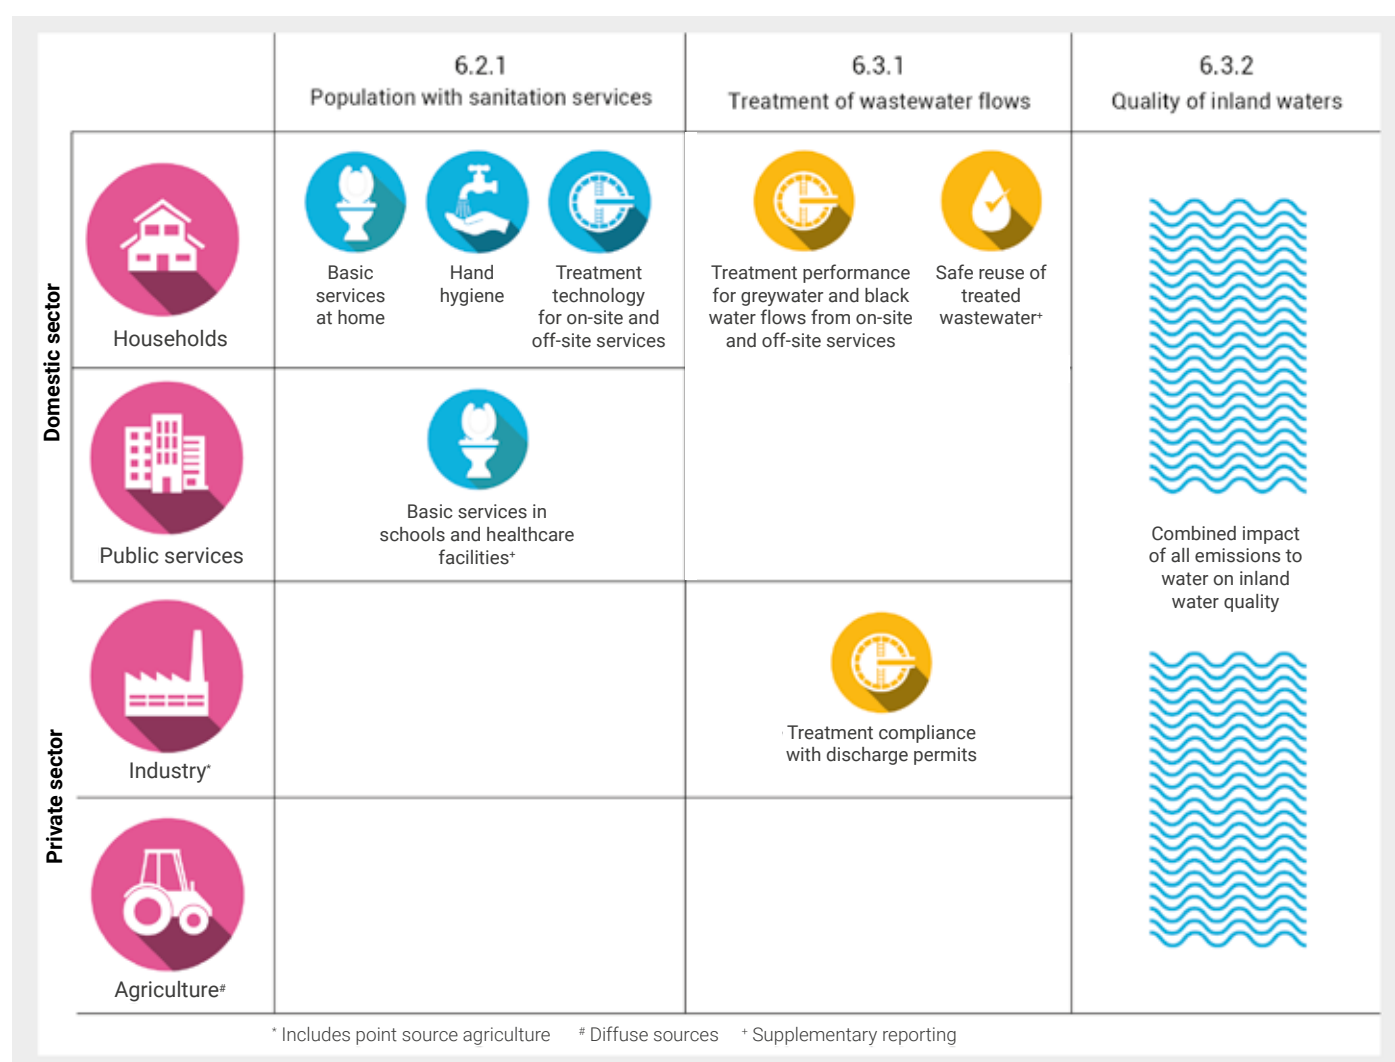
| | 6.2.1 Population with sanitation services | 6.3.1 Treatment of wastewater flows | 6.3.2 Quality of inland waters |
|---|---|---|---|
| Domestic sector: Households | Basic services at home; Hand hygiene; Treatment technology for on-site and off-site services | Treatment performance for greywater and black water flows from on-site and off-site services; Safe reuse of treated wastewater⁺ | Combined impact of all emissions to water on inland water quality |
| Domestic sector: Public services | Basic services in schools and healthcare facilities⁺ | | |
| Private sector: Industry* | | Treatment compliance with discharge permits | |
| Private sector: Agriculture# | | | |

* Includes point source agriculture # Diffuse sources ⁺ Supplementary reporting